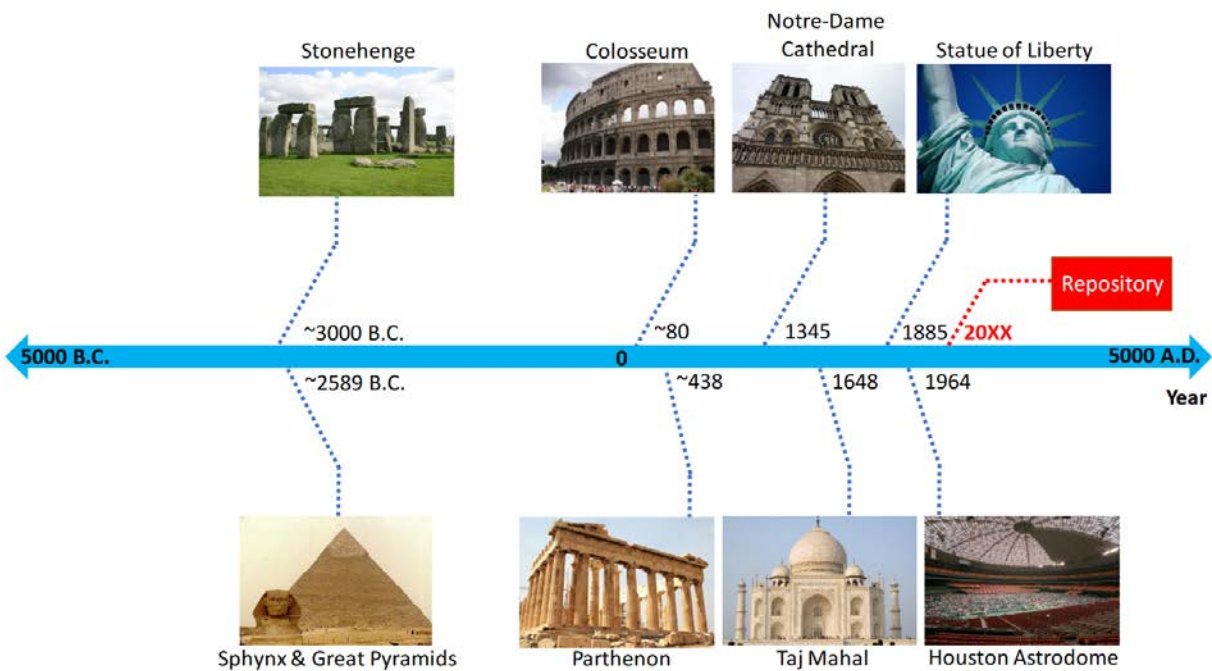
Stonehenge

Colosseum

Notre-Dame Cathedral

Statue of Liberty

Repository

~3000 B.C.

~80

1345

1885

20XX

5000 B.C.

0

5000 A.D.

~2589 B.C.

~438

1648

1964

Year

Sphynx & Great Pyramids

Parthenon

Taj Mahal

Houston Astrodome